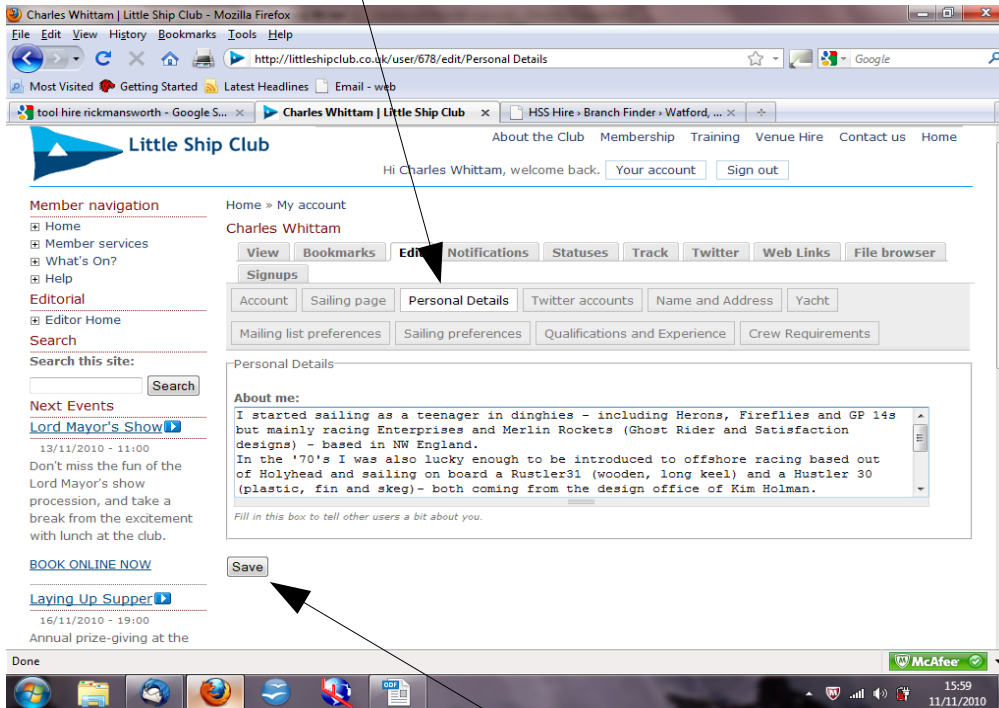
Charles Whittam | Little Ship Club - Mozilla Firefox

File Edit View History Bookmarks Tools Help

http://littleshipclub.co.uk/user/678/edit/Personal Details

Google

Most Visited Getting Started Latest Headlines Email - web

tool hire rickmansworth - Google S... ×
Charles Whittam | Little Ship Club ×
HSS Hire › Branch Finder › Watford, ... ×

Little Ship Club

About the Club Membership Training Venue Hire Contact us Home

Hi Charles Whittam, welcome back. Your account Sign out

Member navigation
⊞ Home
⊞ Member services
⊞ What's On?
⊞ Help

Editorial
⊞ Editor Home

Search
Search this site:
Search

Next Events
Lord Mayor's Show
13/11/2010 - 11:00
Don't miss the fun of the Lord Mayor's show procession, and take a break from the excitement with lunch at the club.

BOOK ONLINE NOW

Laying Up Supper
16/11/2010 - 19:00
Annual prize-giving at the

Home » My account

Charles Whittam

View Bookmarks Edit Notifications Statuses Track Twitter Web Links File browser Signups

Account Sailing page Personal Details Twitter accounts Name and Address Yacht

Mailing list preferences Sailing preferences Qualifications and Experience Crew Requirements

Personal Details

About me:
I started sailing as a teenager in dinghies - including Herons, Fireflies and GP 14s but mainly racing Enterprises and Merlin Rockets (Ghost Rider and Satisfaction designs) - based in NW England.
In the '70's I was also lucky enough to be introduced to offshore racing based out of Holyhead and sailing on board a Rustler31 (wooden, long keel) and a Hustler 30 (plastic, fin and skeg)- both coming from the design office of Kim Holman.

Fill in this box to tell other users a bit about you.

Save

Done

McAfee

15:59
11/11/2010